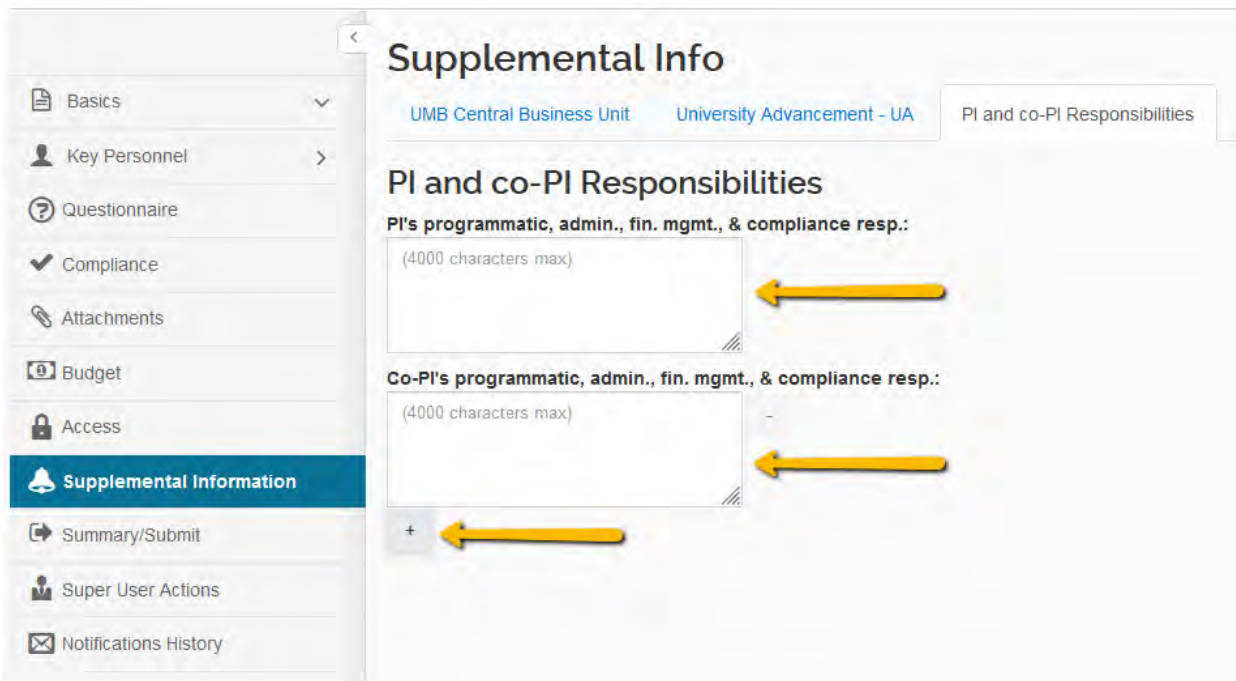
Basics
Key Personnel
Questionnaire
Compliance
Attachments
Budget
Access
Supplemental Information
Summary/Submit
Super User Actions
Notifications History

Supplemental Info

UMB Central Business Unit
University Advancement - UA
PI and co-PI Responsibilities

PI and co-PI Responsibilities

PI's programmatic, admin., fin. mgmt., & compliance resp.:
(4000 characters max)

Co-PI's programmatic, admin., fin. mgmt., & compliance resp.:
(4000 characters max)

+